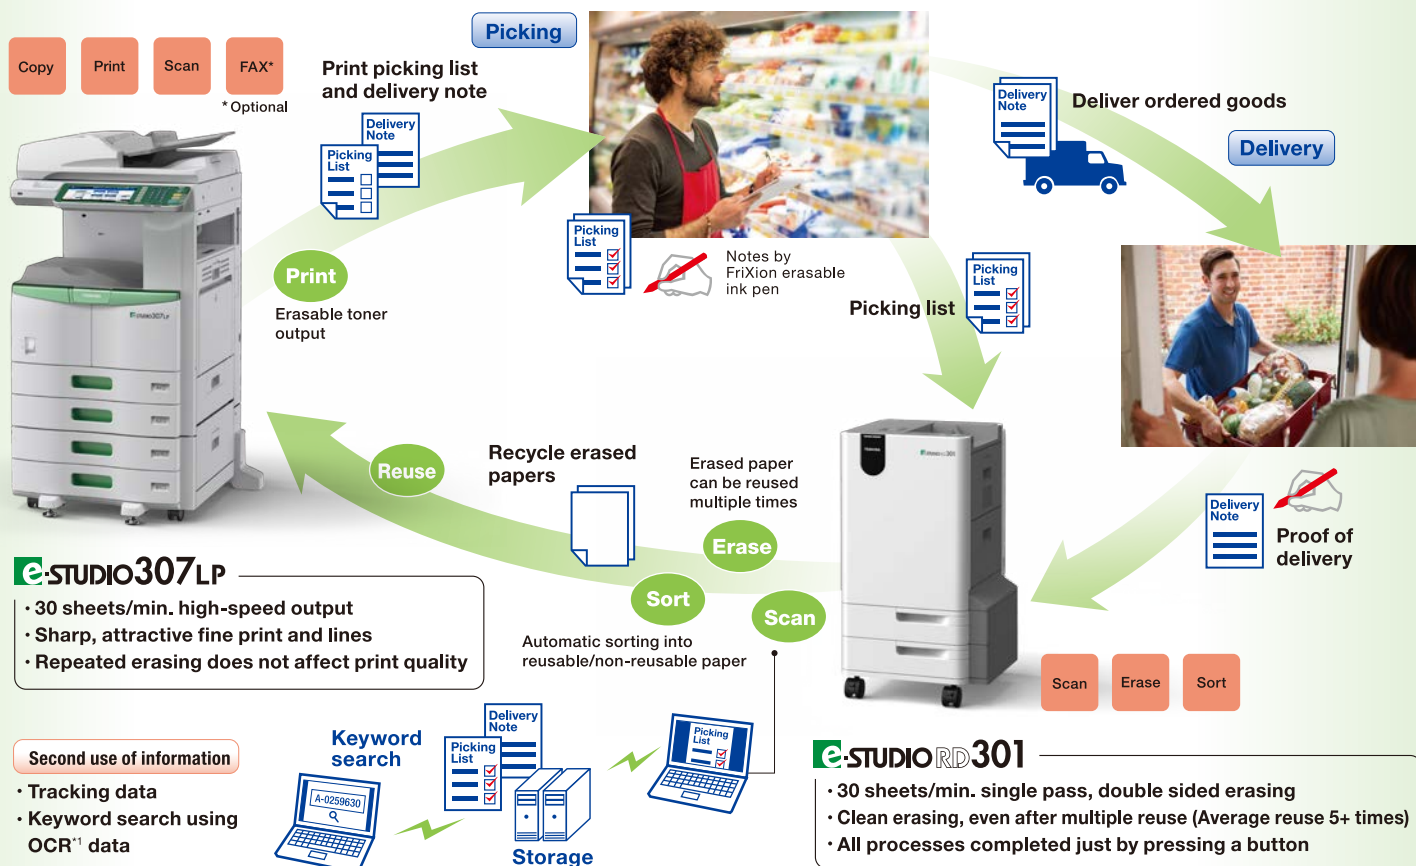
Copy

Print

Scan

FAX*

*Optional

Picking

Print picking list and delivery note

Delivery Note

Picking List

Deliver ordered goods

Delivery

Print

Erasable toner output

Picking List

Notes by FriXion erasable ink pen

Picking list

Picking List

Reuse

Recycle erased papers

Erased paper can be reused multiple times

Erase

Sort

Scan

Proof of delivery

Automatic sorting into reusable/non-reusable paper

e-STUDIO307LP

· 30 sheets/min. high-speed output
· Sharp, attractive fine print and lines
· Repeated erasing does not affect print quality

Scan

Erase

Sort

Second use of information

· Tracking data
· Keyword search using OCR$^{*1}$ data

Keyword search

A-0259630

Delivery Note

Picking List

Picking List

Storage

e-STUDIO RD301

· 30 sheets/min. single pass, double sided erasing
· Clean erasing, even after multiple reuse (Average reuse 5+ times)
· All processes completed just by pressing a button